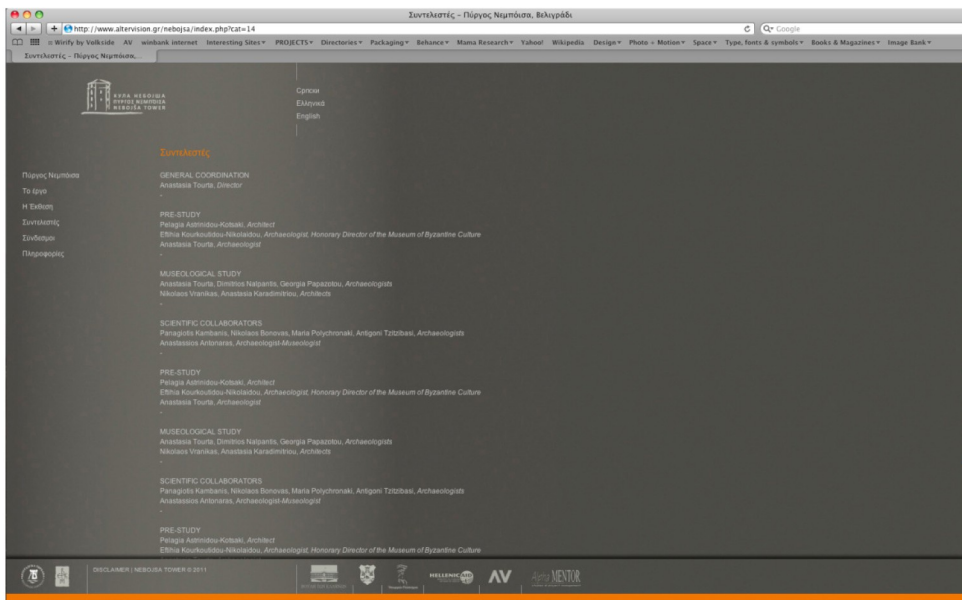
Συντελεστές - Πύργος Νεμπόισα, Βελιγράδι

http://www.altervision.gr/nebojsa/index.php?cat=14

Q• Google

≡ Wirify by Volkside AV wimbank internet Interesting Sites▾ PROJECTS▾ Directories▾ Packaging▾ Behance▾ Mama Research▾ Yahoo! Wikipedia Design▾ Photo + Motion▾ Space▾ Type, fonts & symbols▾ Books & Magazines▾ Image Bank▾

Συντελεστές - Πύργος Νεμπόισα

ΚΥΛΑ ΝΕΜΠΟΙΣΑ
ΠΥΡΓΟΣ ΝΕΜΠΟΙΣΑ
NEBOJŠA TOWER

Cpncки
Ελληνικά
English

Συντελεστές

Πύργος Νεμπόισα
Το έργο
Η Έκθεση
Συντελεστές
Σύνδεσμοι
Πληροφορίες

GENERAL COORDINATION
Anastasia Tourta, Director
-

PRE-STUDY
Pelagia Astrinidou-Kotsaki, Architect
Eftihia Kourkoutidou-Nikolaidou, Archaeologist, Honorary Director of the Museum of Byzantine Culture
Anastasia Tourta, Archaeologist
-

MUSEOLOGICAL STUDY
Anastasia Tourta, Dimitrios Natpantis, Georgia Papazotou, Archaeologists
Nikolaos Vranikas, Anastasia Karadimitriou, Architects
-

SCIENTIFIC COLLABORATORS
Panagiotis Kambanis, Nikolaos Bonovas, Maria Polychronaki, Antigoni Tzitzibasi, Archaeologists
Anastassios Antonaras, Archaeologist-Museologist
-

PRE-STUDY
Pelagia Astrinidou-Kotsaki, Architect
Eftihia Kourkoutidou-Nikolaidou, Archaeologist, Honorary Director of the Museum of Byzantine Culture
Anastasia Tourta, Archaeologist
-

MUSEOLOGICAL STUDY
Anastasia Tourta, Dimitrios Natpantis, Georgia Papazotou, Archaeologists
Nikolaos Vranikas, Anastasia Karadimitriou, Architects
-

SCIENTIFIC COLLABORATORS
Panagiotis Kambanis, Nikolaos Bonovas, Maria Polychronaki, Antigoni Tzitzibasi, Archaeologists
Anastassios Antonaras, Archaeologist-Museologist
-

PRE-STUDY
Pelagia Astrinidou-Kotsaki, Architect
Eftihia Kourkoutidou-Nikolaidou, Archaeologist, Honorary Director of the Museum of Byzantine Culture

DISCLAIMER | NEBOJSA TOWER © 2011

HELLENIC AID AV MENTOR